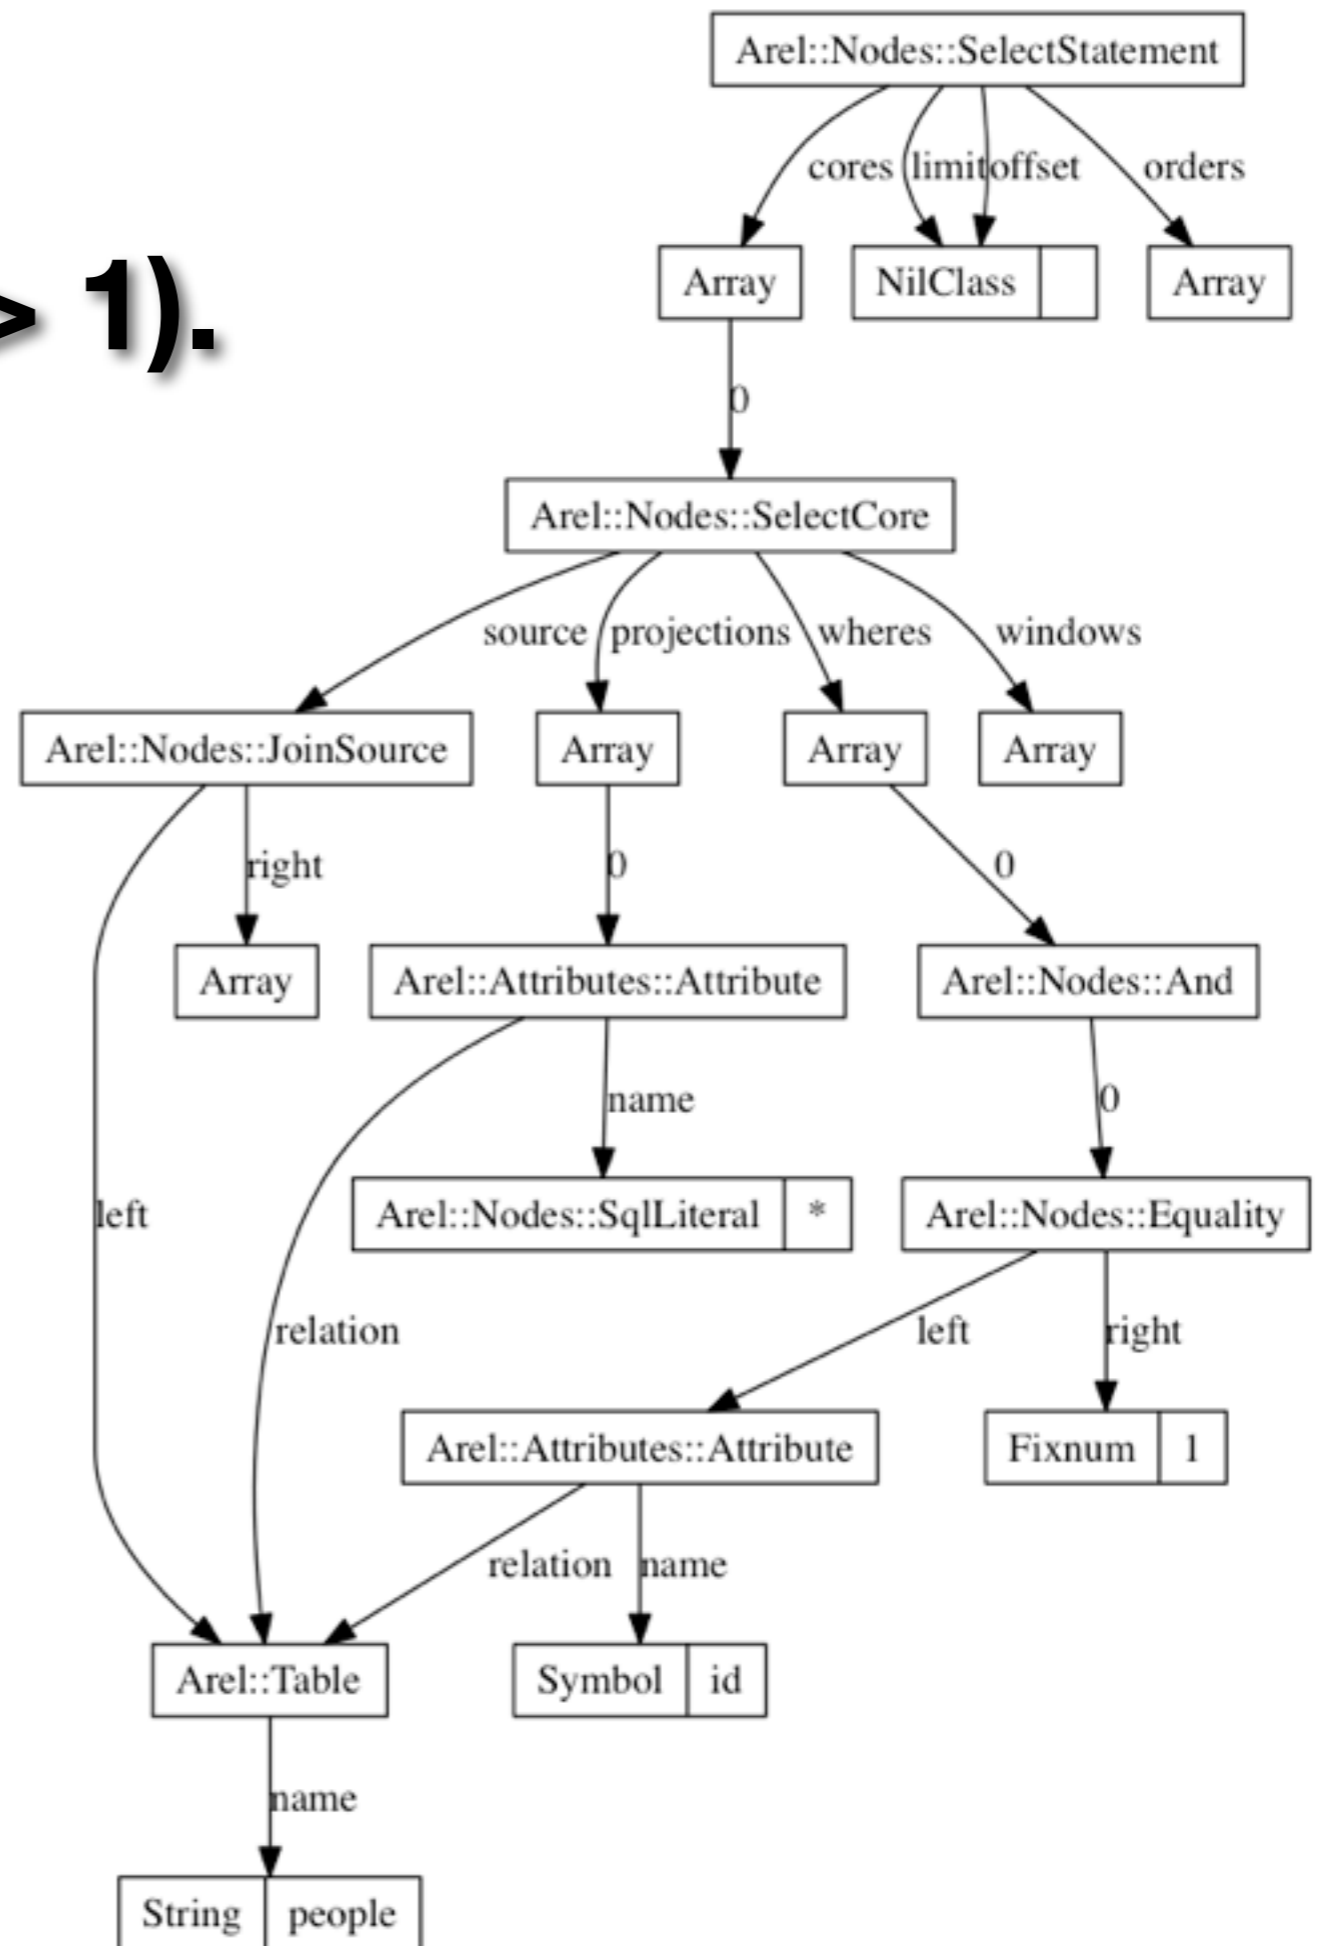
> 1).

Arel::Nodes::SelectStatement

cores limit offset orders

Array NilClass Array

0

Arel::Nodes::SelectCore

source projections wheres windows

Arel::Nodes::JoinSource Array Array Array

right 0 0

Array Arel::Attributes::Attribute Arel::Nodes::And

name 0

left Arel::Nodes::SqlLiteral * Arel::Nodes::Equality

relation left right

Arel::Attributes::Attribute Fixnum 1

relation name

Arel::Table Symbol id

name

String people